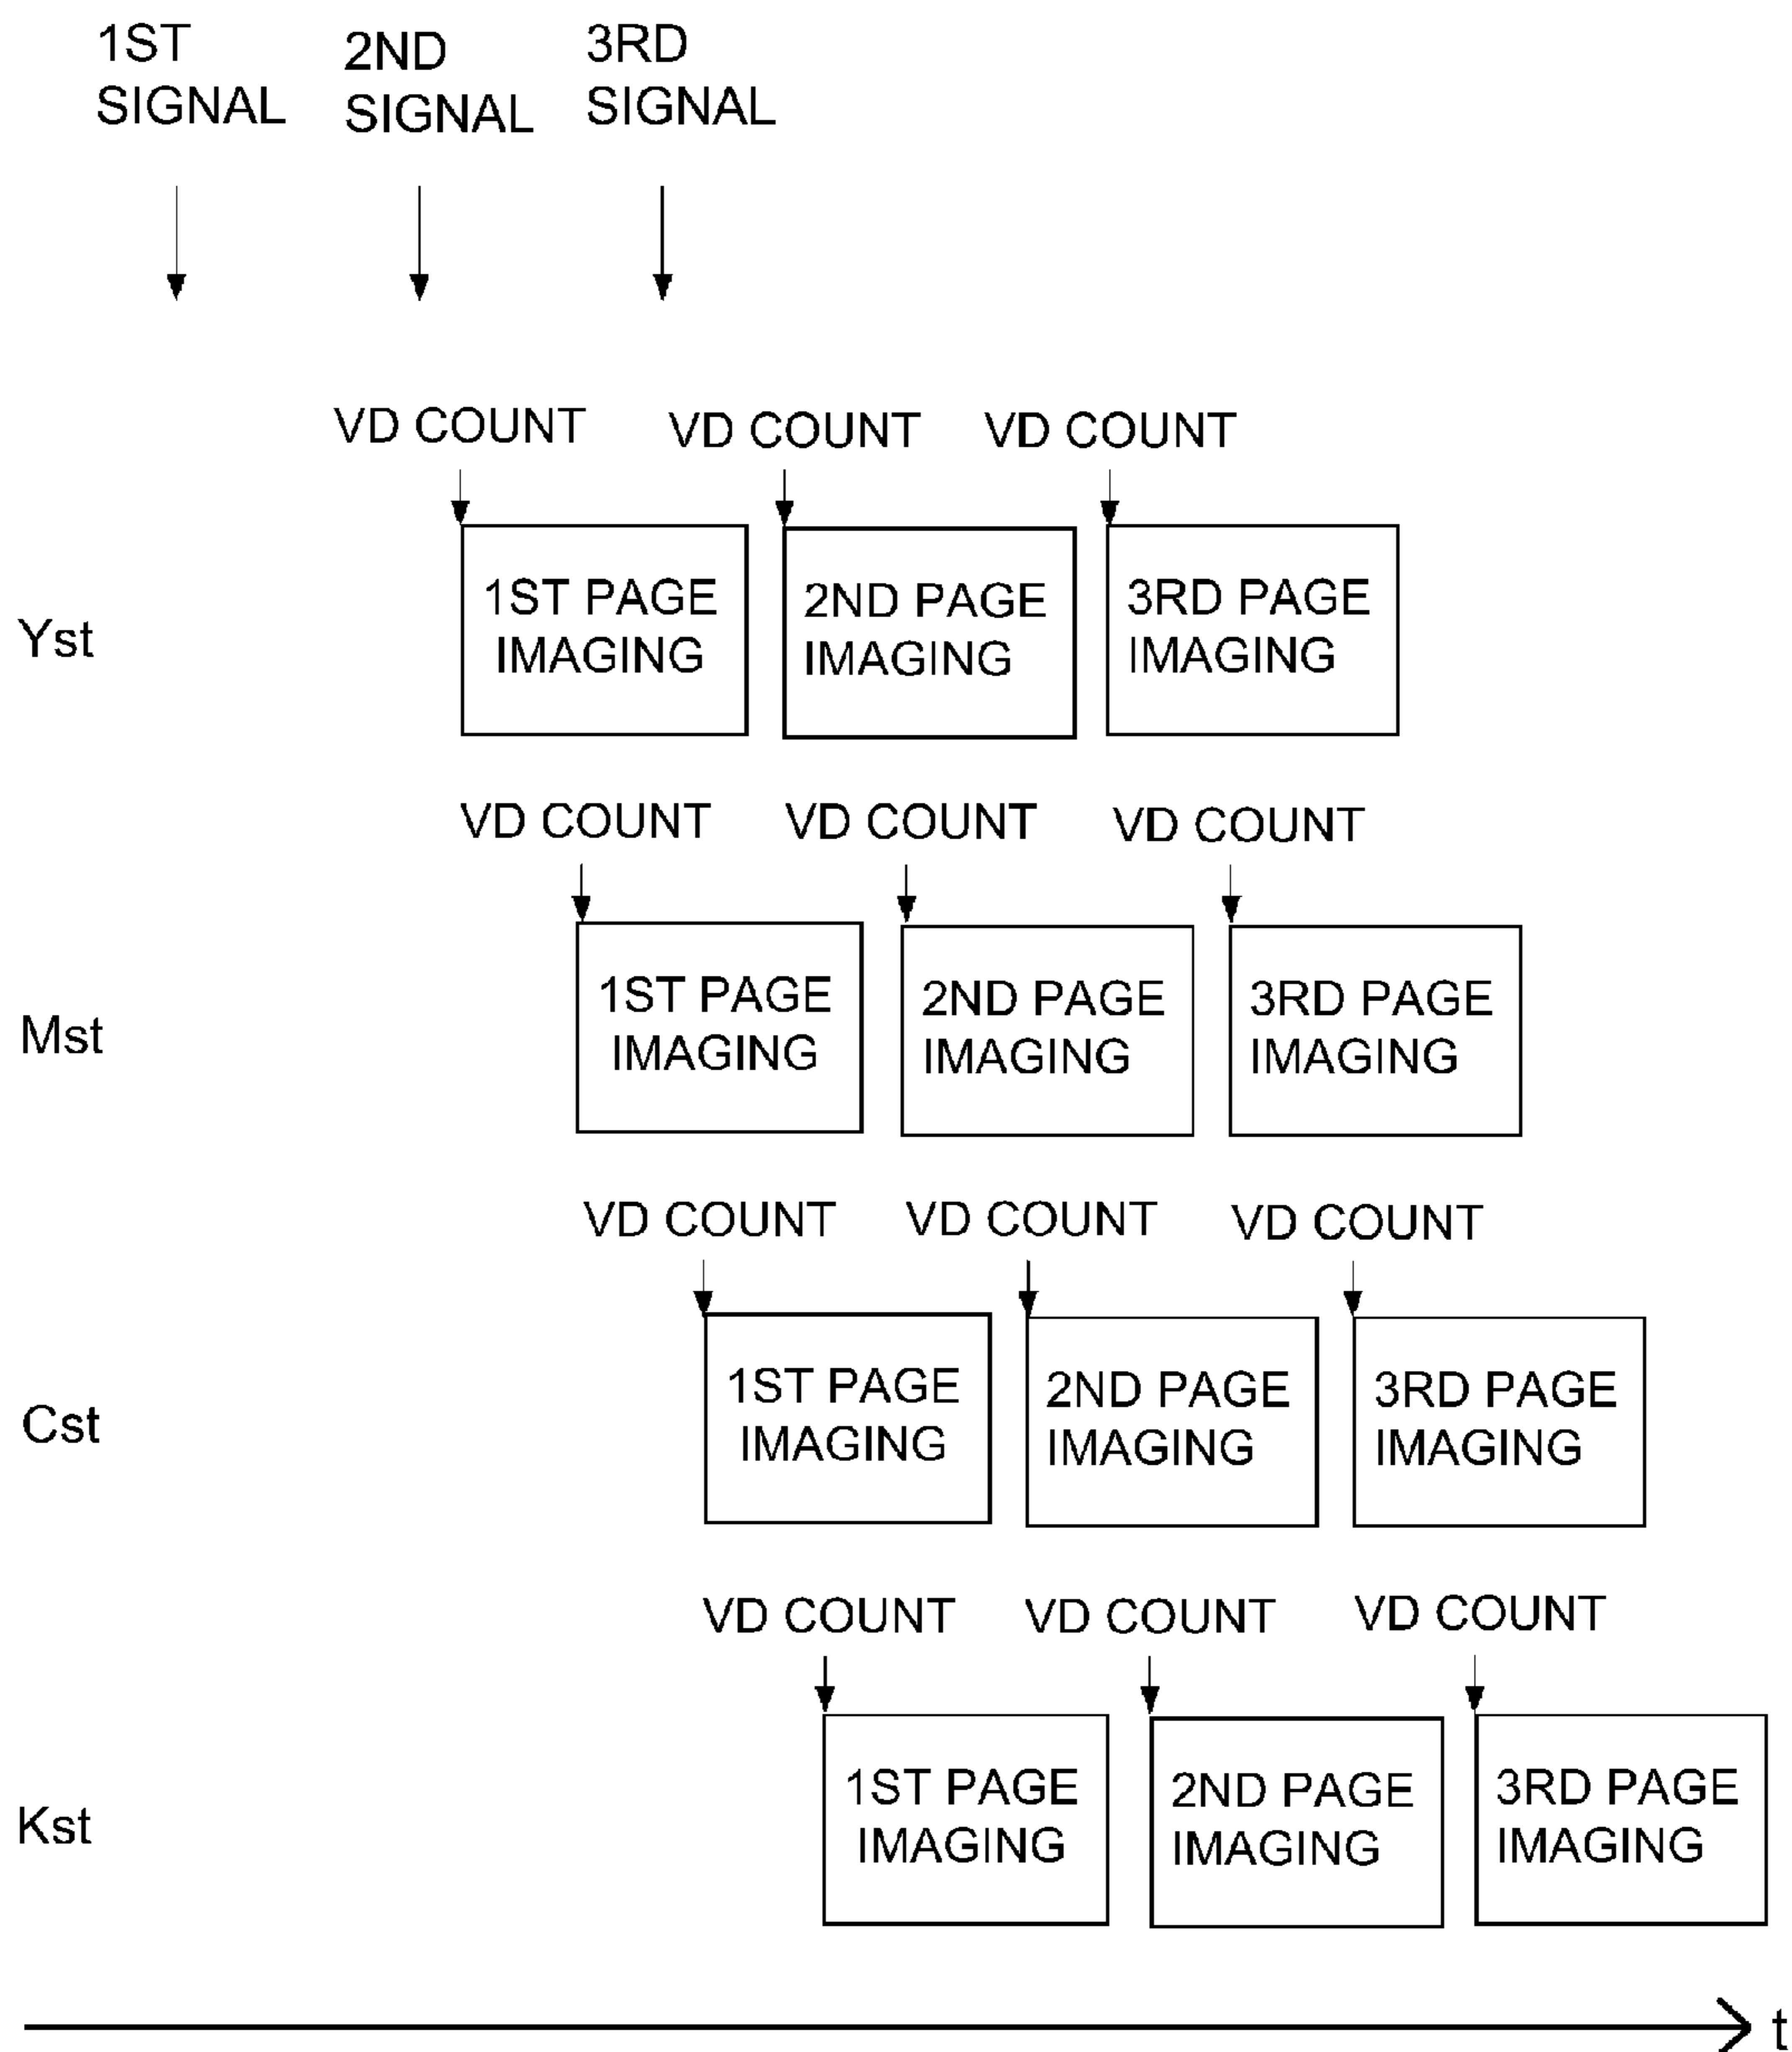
1ST SIGNAL

2ND SIGNAL

3RD SIGNAL

VD COUNT VD COUNT VD COUNT

Yst

1ST PAGE IMAGING

2ND PAGE IMAGING

3RD PAGE IMAGING

VD COUNT VD COUNT VD COUNT

Mst

1ST PAGE IMAGING

2ND PAGE IMAGING

3RD PAGE IMAGING

VD COUNT VD COUNT VD COUNT

Cst

1ST PAGE IMAGING

2ND PAGE IMAGING

3RD PAGE IMAGING

VD COUNT VD COUNT VD COUNT

Kst

1ST PAGE IMAGING

2ND PAGE IMAGING

3RD PAGE IMAGING

t